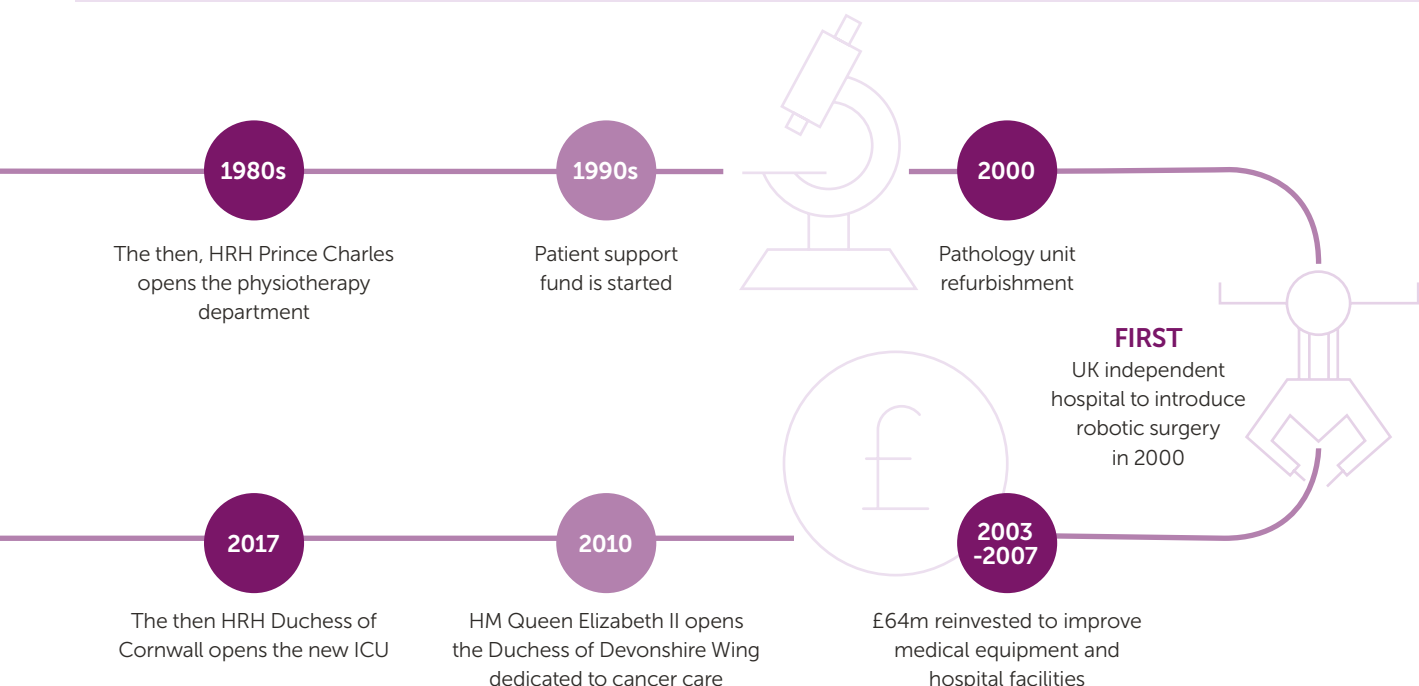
1980s

The then, HRH Prince Charles opens the physiotherapy department

1990s

Patient support fund is started

2000

Pathology unit refurbishment

FIRST
UK independent hospital to introduce robotic surgery in 2000

2017

The then HRH Duchess of Cornwall opens the new ICU

2010

HM Queen Elizabeth II opens the Duchess of Devonshire Wing dedicated to cancer care

2003 -2007

£64m reinvested to improve medical equipment and hospital facilities